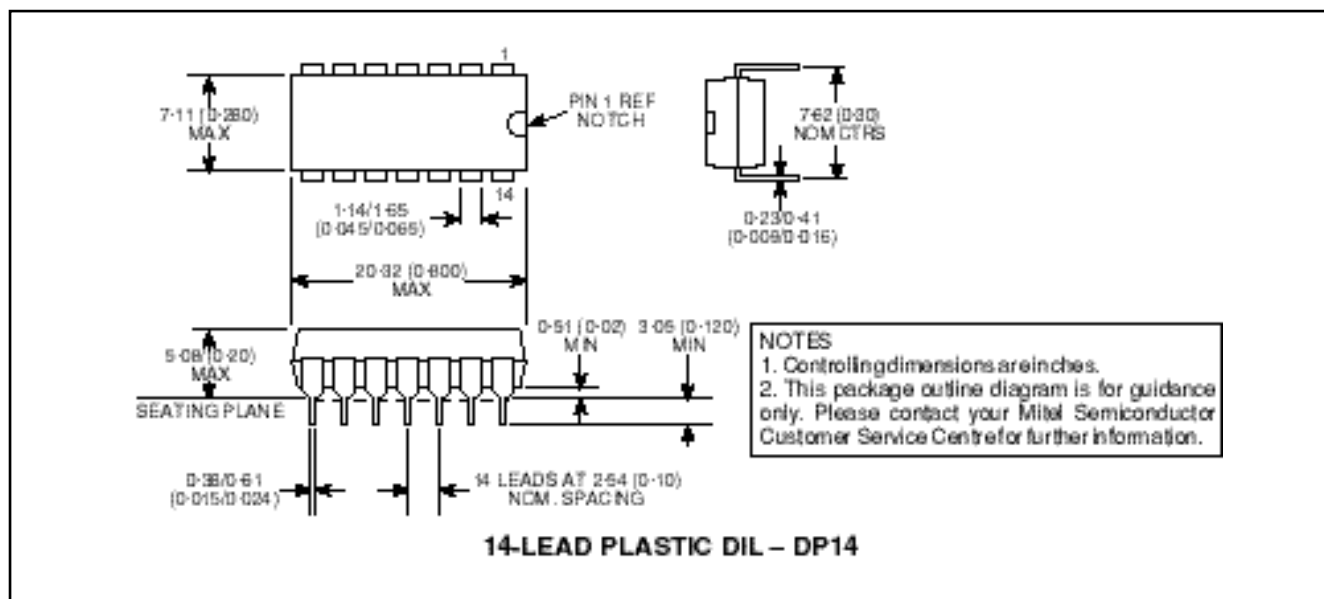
1

7·11 (0·280) MAX

PIN 1 REF NOTCH

7·62 (0·30) NOM CTRS

1·14/1·65 (0·045/0·065)

14

0·23/0·41 (0·009/0·016)

20·32 (0·800) MAX

5·08 (0·20) MAX

0·51 (0·02) MIN

3·05 (0·120) MIN

SEATING PLANE

NOTES
1. Controllingdimensionsareinches.
2. This package outline diagram is for guidance only. Please contact your Mitel Semiconductor Customer Service Centrefor further information.

0·38/0·61 (0·015/0·024)

14 LEADS AT 2·54 (0·10) NOM. SPACING

14-LEAD PLASTIC DIL – DP14